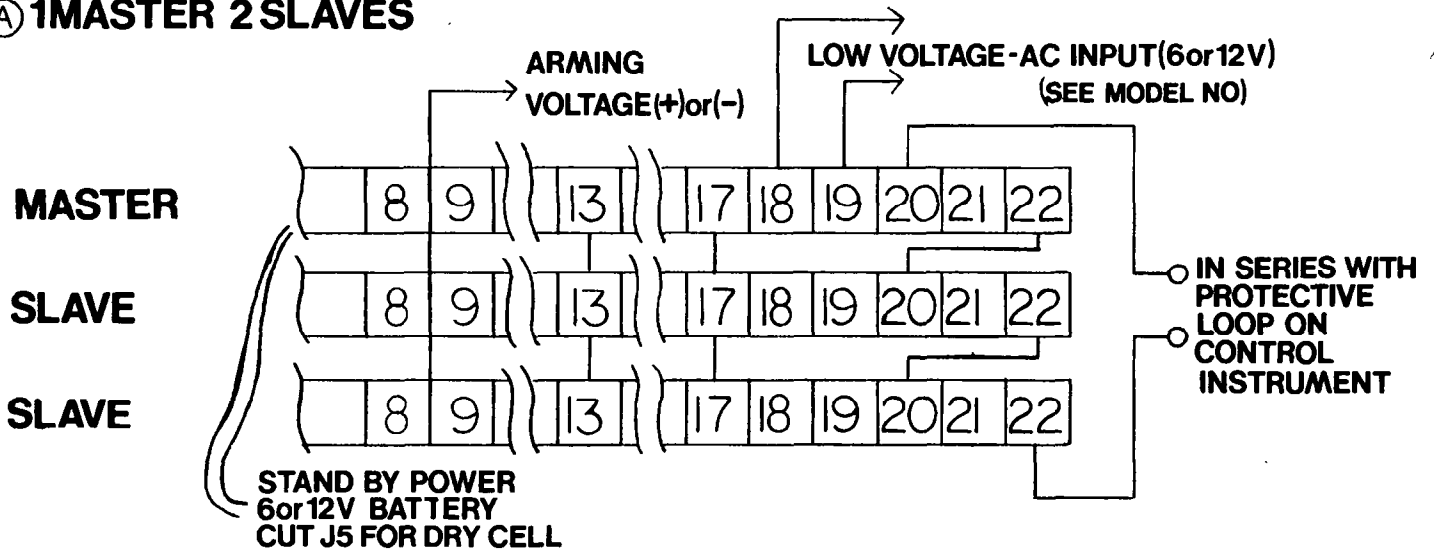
A 1MASTER 2SLAVES

ARMING VOLTAGE(+)or(−)

LOW VOLTAGE-AC INPUT(6or12V) (SEE MODEL NO)

MASTER

| | 8 | 9 | 13 | 17 | 18 | 19 | 20 | 21 | 22 |
|---|---|---|---|---|---|---|---|---|---|

SLAVE

| | 8 | 9 | 13 | 17 | 18 | 19 | 20 | 21 | 22 |
|---|---|---|---|---|---|---|---|---|---|

SLAVE

| | 8 | 9 | 13 | 17 | 18 | 19 | 20 | 21 | 22 |
|---|---|---|---|---|---|---|---|---|---|

IN SERIES WITH PROTECTIVE LOOP ON CONTROL INSTRUMENT

STAND BY POWER 6or12V BATTERY CUT J5 FOR DRY CELL